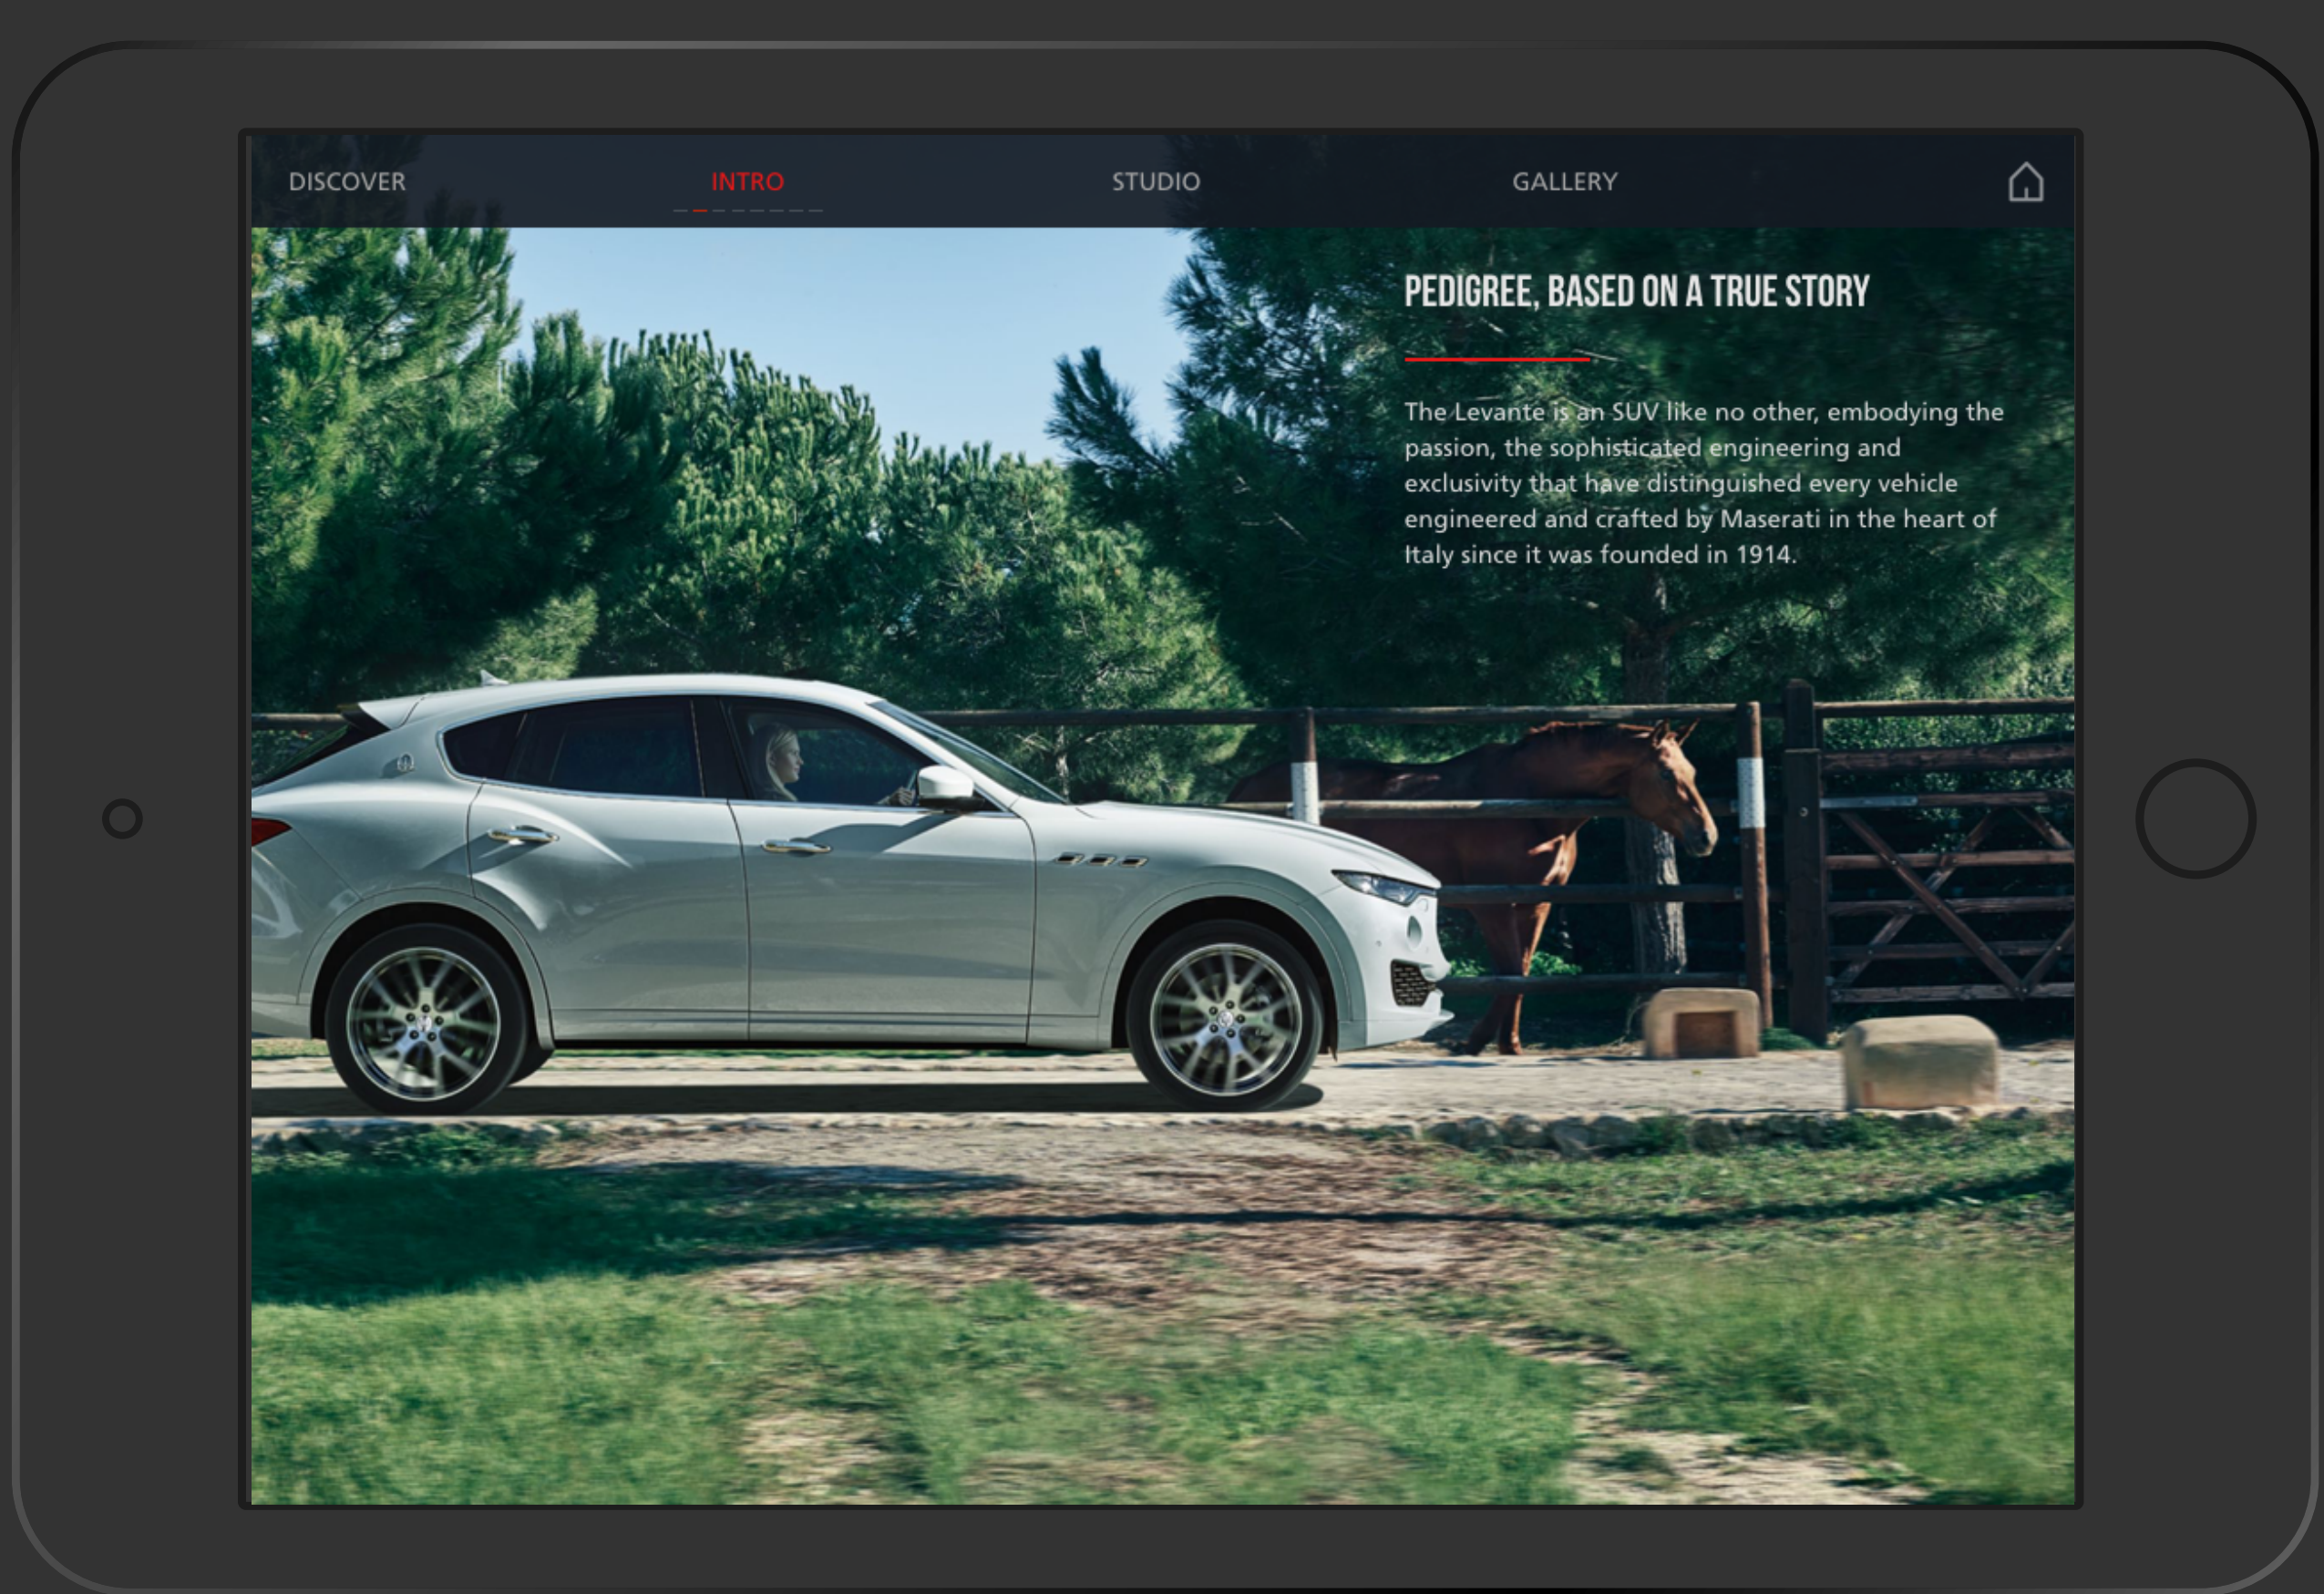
DISCOVER INTRO STUDIO GALLERY

PEDIGREE, BASED ON A TRUE STORY

The Levante is an SUV like no other, embodying the passion, the sophisticated engineering and exclusivity that have distinguished every vehicle engineered and crafted by Maserati in the heart of Italy since it was founded in 1914.